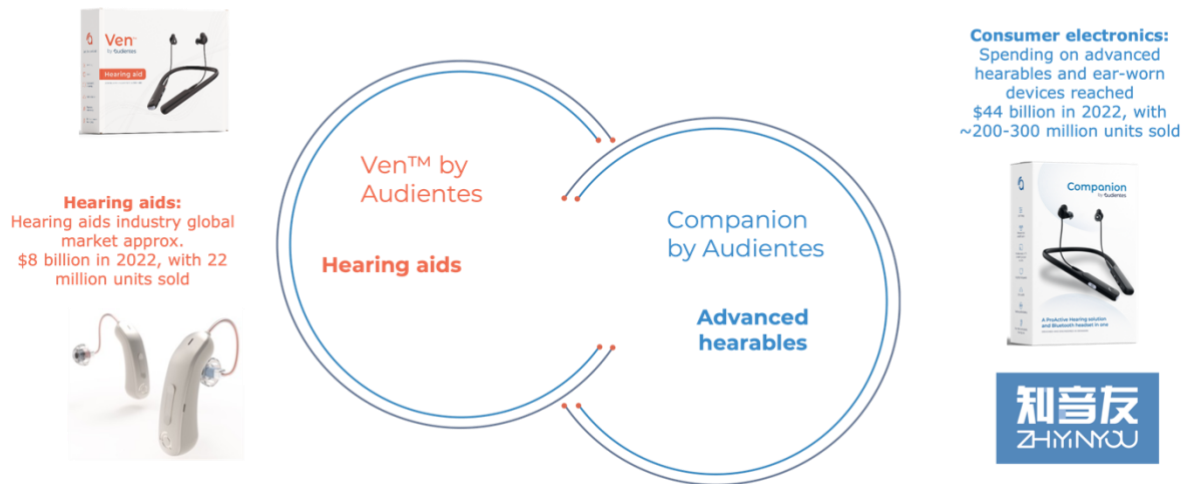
Ven™
by Audientes
Hearing aid

Hearing aids:
Hearing aids industry global market approx. $8 billion in 2022, with 22 million units sold

Ven™ by Audientes

Hearing aids

Companion by Audientes

Advanced hearables

Consumer electronics:
Spending on advanced hearables and ear-worn devices reached $44 billion in 2022, with ~200-300 million units sold

Companion
by Audientes

A Proactive Hearing solution and Bluetooth headset in one

知音友
ZHIYINYOU